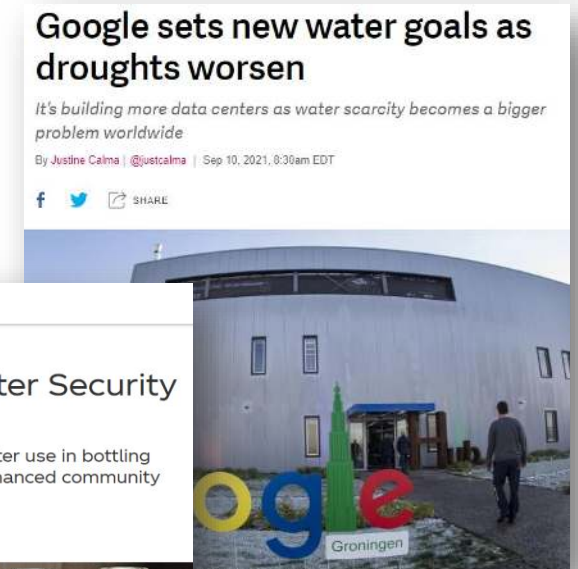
Google sets new water goals as droughts worsen

It's building more data centers as water scarcity becomes a bigger problem worldwide

By Justine Calma | @justcalma | Sep 10, 2021, 8:30am EDT

SHARE

ter Security

ter use in bottling
nanced community

ogle

Groningen